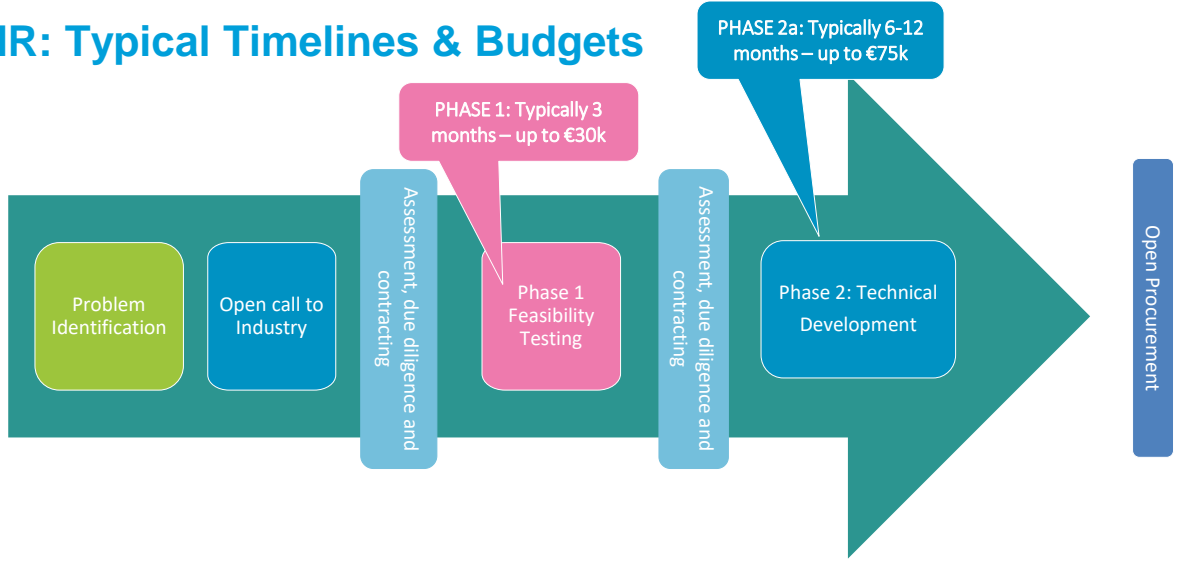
IR: Typical Timelines & Budgets

PHASE 2a: Typically 6-12 months – up to €75k

PHASE 1: Typically 3 months – up to €30k

Problem Identification

Open call to Industry

Assessment, due diligence and contracting

Phase 1 Feasibility Testing

Assessment, due diligence and contracting

Phase 2: Technical Development

Open Procurement